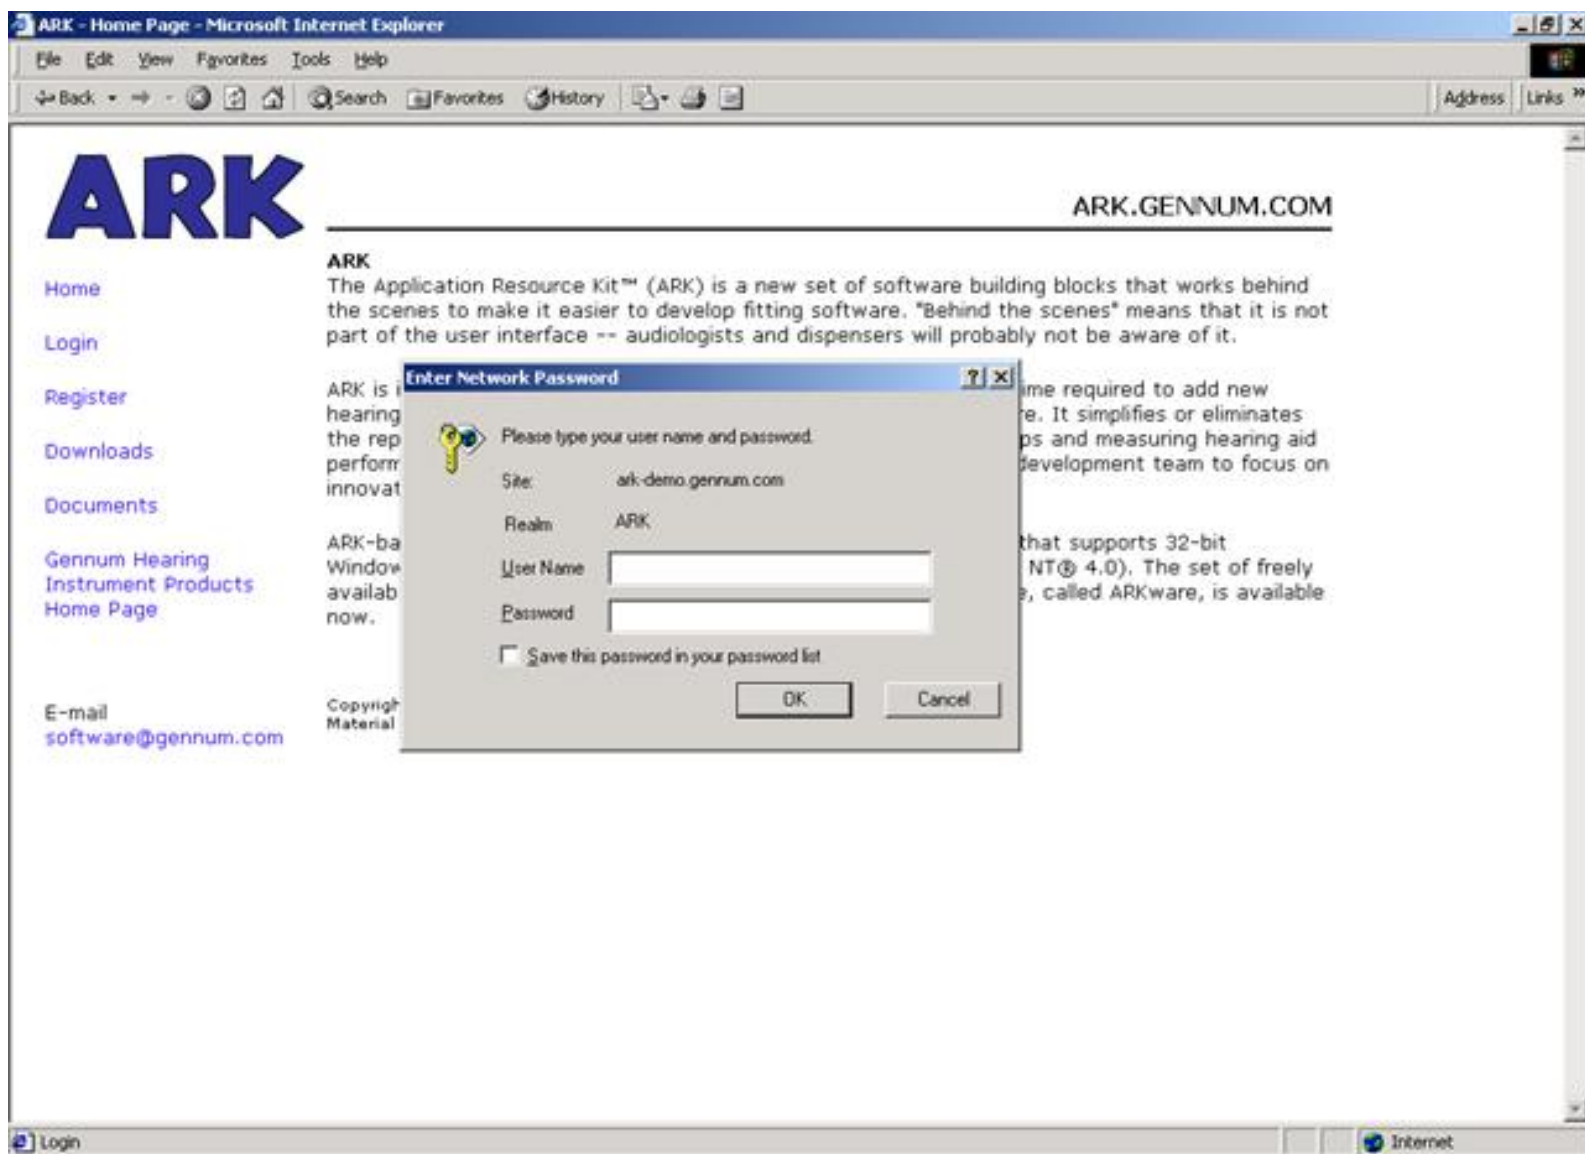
ARK - Home Page - Microsoft Internet Explorer

File Edit View Favorites Tools Help

Back Search Favorites History Address Links

ARK

ARK.GENNUM.COM

Home

Login

Register

Downloads

Documents

Gennum Hearing Instrument Products Home Page

E-mail software@gennum.com

ARK
The Application Resource Kit™ (ARK) is a new set of software building blocks that works behind the scenes to make it easier to develop fitting software. "Behind the scenes" means that it is not part of the user interface -- audiologists and dispensers will probably not be aware of it.

ARK is i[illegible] ime required to add new hearing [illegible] e. It simplifies or eliminates the rep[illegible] ps and measuring hearing aid perform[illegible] development team to focus on innovat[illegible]

ARK-ba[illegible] that supports 32-bit Window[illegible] NT® 4.0). The set of freely availab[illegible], called ARKware, is available now.

Copyrigh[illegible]
Material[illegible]

Enter Network Password

Please type your user name and password.

Site: ark-demo.gennum.com

Realm ARK

User Name

Password

Save this password in your password list

OK

Cancel

Login

Internet